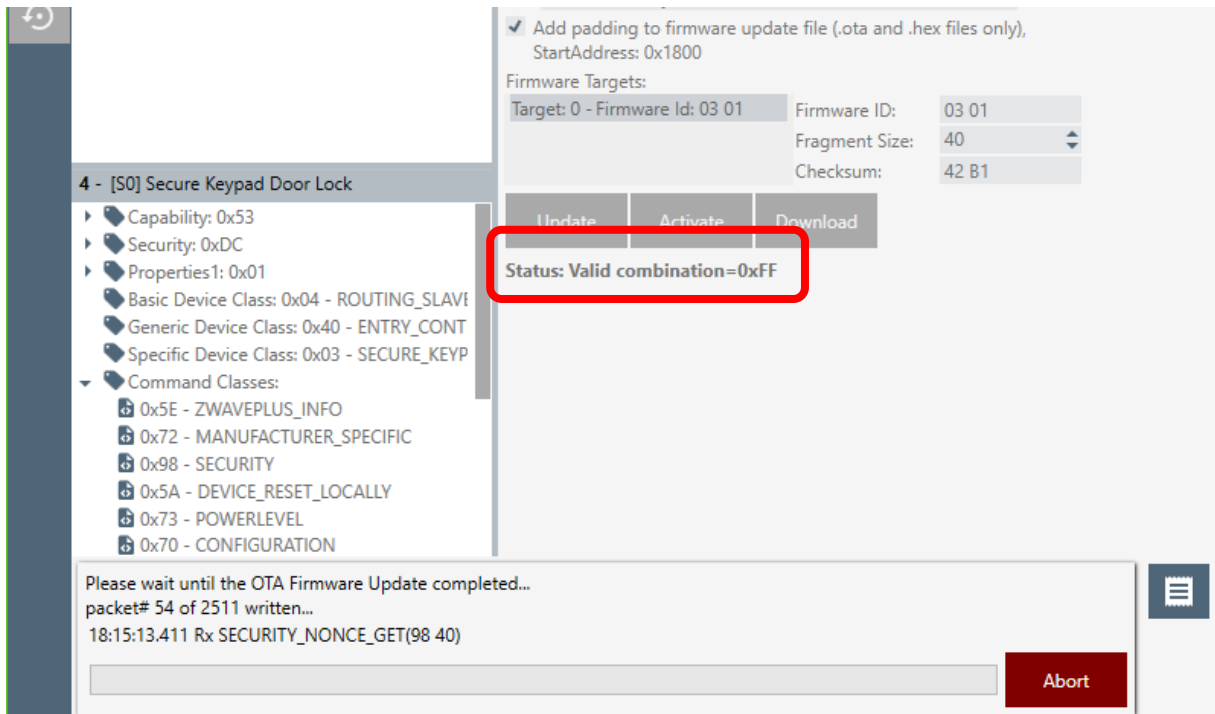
Add padding to firmware update file (.ota and .hex files only), StartAddress: 0x1800

Firmware Targets:

Target: 0 - Firmware Id: 03 01

| | |
|---|---|
| Firmware ID: | 03 01 |
| Fragment Size: | 40 |
| Checksum: | 42 B1 |

Update Activate Download

Status: Valid combination=0xFF

4 - [S0] Secure Keypad Door Lock

Capability: 0x53
Security: 0xDC
Properties1: 0x01
Basic Device Class: 0x04 - ROUTING_SLAVE
Generic Device Class: 0x40 - ENTRY_CONT
Specific Device Class: 0x03 - SECURE_KEYP
Command Classes:
0x5E - ZWAVEPLUS_INFO
0x72 - MANUFACTURER_SPECIFIC
0x98 - SECURITY
0x5A - DEVICE_RESET_LOCALLY
0x73 - POWERLEVEL
0x70 - CONFIGURATION

Please wait until the OTA Firmware Update completed...
packet# 54 of 2511 written...
18:15:13.411 Rx SECURITY_NONCE_GET(98 40)

Abort